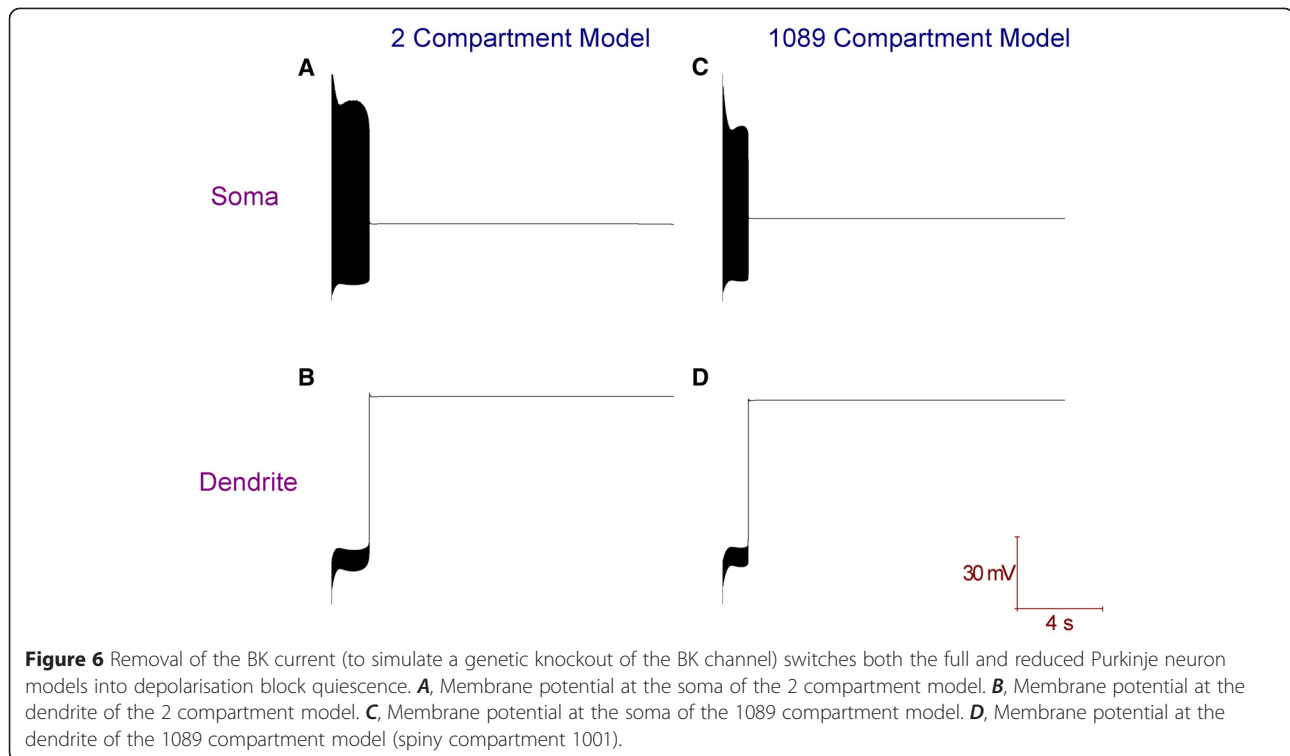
2 Compartment Model

1089 Compartment Model

A

C

Soma

B

D

Dendrite

30 mV

4 s

**Figure 6** Removal of the BK current (to simulate a genetic knockout of the BK channel) switches both the full and reduced Purkinje neuron models into depolarisation block quiescence. ***A***, Membrane potential at the soma of the 2 compartment model. ***B***, Membrane potential at the dendrite of the 2 compartment model. ***C***, Membrane potential at the soma of the 1089 compartment model. ***D***, Membrane potential at the dendrite of the 1089 compartment model (spiny compartment 1001).